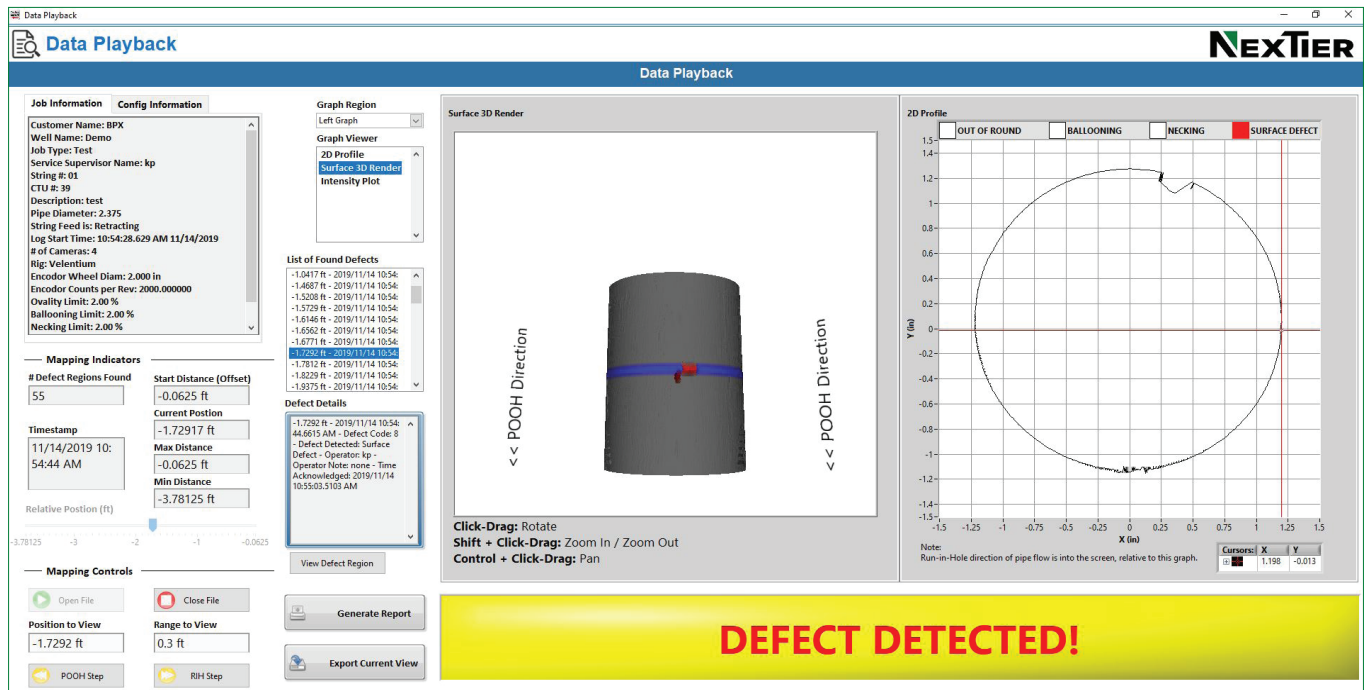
Data Playback

Data Playback

NEXTIER

Data Playback

Job Information | Config Information

Customer Name: BPX
Well Name: Demo
Job Type: Test
Service Supervisor Name: kp
String #: 01
CTU #: 39
Description: test
Pipe Diameter: 2.375
String Feed is: Retracting
Log Start Time: 10:54:28.629 AM 11/14/2019
# of Cameras: 4
Rig: Velentium
Encodor Wheel Diam: 2.000 in
Encodor Counts per Rev: 2000.000000
Ovality Limit: 2.00 %
Ballooning Limit: 2.00 %
Necking Limit: 2.00 %

Mapping Indicators

# Defect Regions Found
55

Start Distance (Offset)
-0.0625 ft

Current Postion
-1.72917 ft

Timestamp
11/14/2019 10:54:44 AM

Max Distance
-0.0625 ft

Min Distance
-3.78125 ft

Relative Postion (ft)
-3.78125 -3 -2 -1 -0.0625

Mapping Controls

Open File
Close File

Position to View
-1.7292 ft

Range to View
0.3 ft

POOH Step
RIH Step

Graph Region
Left Graph

Graph Viewer
2D Profile
Surface 3D Render
Intensity Plot

List of Found Defects
-1.0417 ft - 2019/11/14 10:54:
-1.4687 ft - 2019/11/14 10:54:
-1.5208 ft - 2019/11/14 10:54:
-1.5729 ft - 2019/11/14 10:54:
-1.6146 ft - 2019/11/14 10:54:
-1.6562 ft - 2019/11/14 10:54:
-1.6771 ft - 2019/11/14 10:54:
-1.7292 ft - 2019/11/14 10:54:
-1.7812 ft - 2019/11/14 10:54:
-1.8229 ft - 2019/11/14 10:54:
-1.9375 ft - 2019/11/14 10:54:

Defect Details
-1.7292 ft - 2019/11/14 10:54:44.6615 AM - Defect Code: 8 - Defect Detected: Surface Defect - Operator: kp - Operator Note: none - Time Acknowledged: 2019/11/14 10:55:03.5103 AM

View Defect Region

Generate Report

Export Current View

Surface 3D Render

<< POOH Direction
<< POOH Direction

Click-Drag: Rotate
Shift + Click-Drag: Zoom In / Zoom Out
Control + Click-Drag: Pan

2D Profile

OUT OF ROUND | BALLOONING | NECKING | SURFACE DEFECT

Y (in)
1.5 1.4 1.2 1 0.8 0.6 0.4 0.2 0 -0.2 -0.4 -0.6 -0.8 -1 -1.2 -1.4 -1.5
X (in)
-1.5 -1.25 -1 -0.75 -0.5 -0.25 0 0.25 0.5 0.75 1 1.25 1.5

Note:
Run-in-Hole direction of pipe flow is into the screen, relative to this graph.

Cursors: X Y
1.198 -0.013

DEFECT DETECTED!